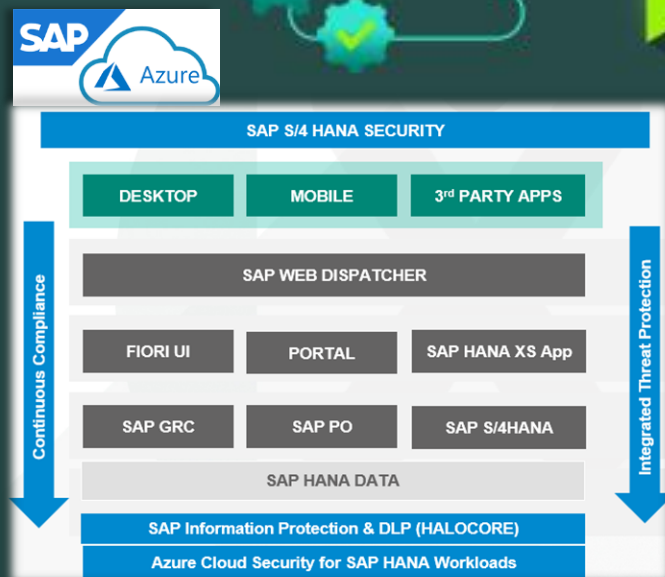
SAP
Azure

SAP S/4 HANA SECURITY

DESKTOP
MOBILE
3$^{rd}$ PARTY APPS

Continuous Compliance

SAP WEB DISPATCHER

FIORI UI
PORTAL
SAP HANA XS App

SAP GRC
SAP PO
SAP S/4HANA

SAP HANA DATA

Integrated Threat Protection

SAP Information Protection & DLP (HALOCORE)

Azure Cloud Security for SAP HANA Workloads